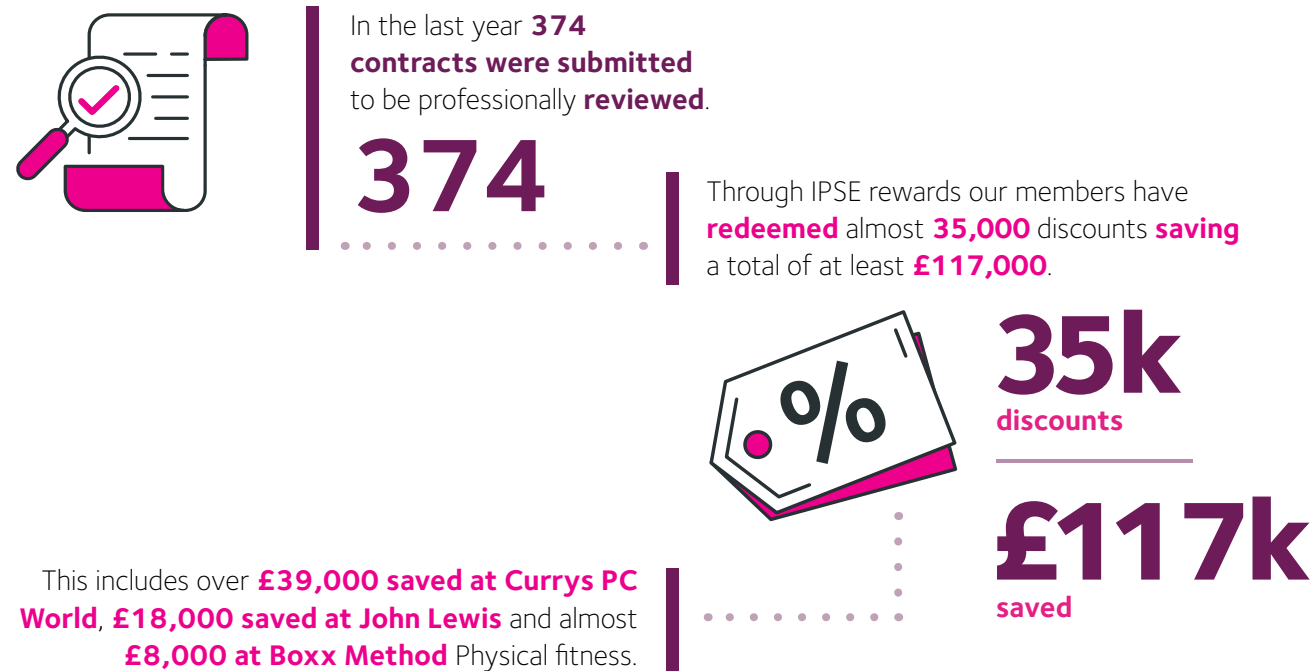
In the last year **374 contracts were submitted** to be professionally **reviewed**.

374

Through IPSE rewards our members have **redeemed** almost **35,000** discounts **saving** a total of at least **£117,000**.

%

35k
discounts

£117k
saved

This includes over **£39,000 saved at Currys PC World**, **£18,000 saved at John Lewis** and almost **£8,000 at Boxx Method** Physical fitness.